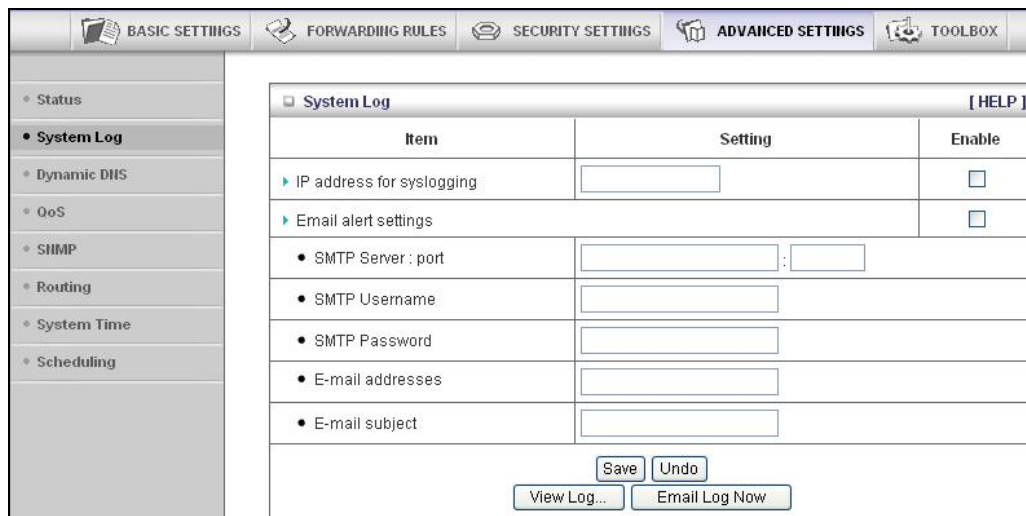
BASIC SETTINGS FORWARDING RULES SECURITY SETTINGS ADVANCED SETTINGS TOOLBOX

Status
System Log
Dynamic DNS
QoS
SNMP
Routing
System Time
Scheduling

System Log [ HELP ]

| Item | Setting | Enable |
|---|---|---|
| IP address for syslogging | | ☐ |
| Email alert settings | | ☐ |
| SMTP Server : port | : | |
| SMTP Username | | |
| SMTP Password | | |
| E-mail addresses | | |
| E-mail subject | | |

Save Undo
View Log... Email Log Now